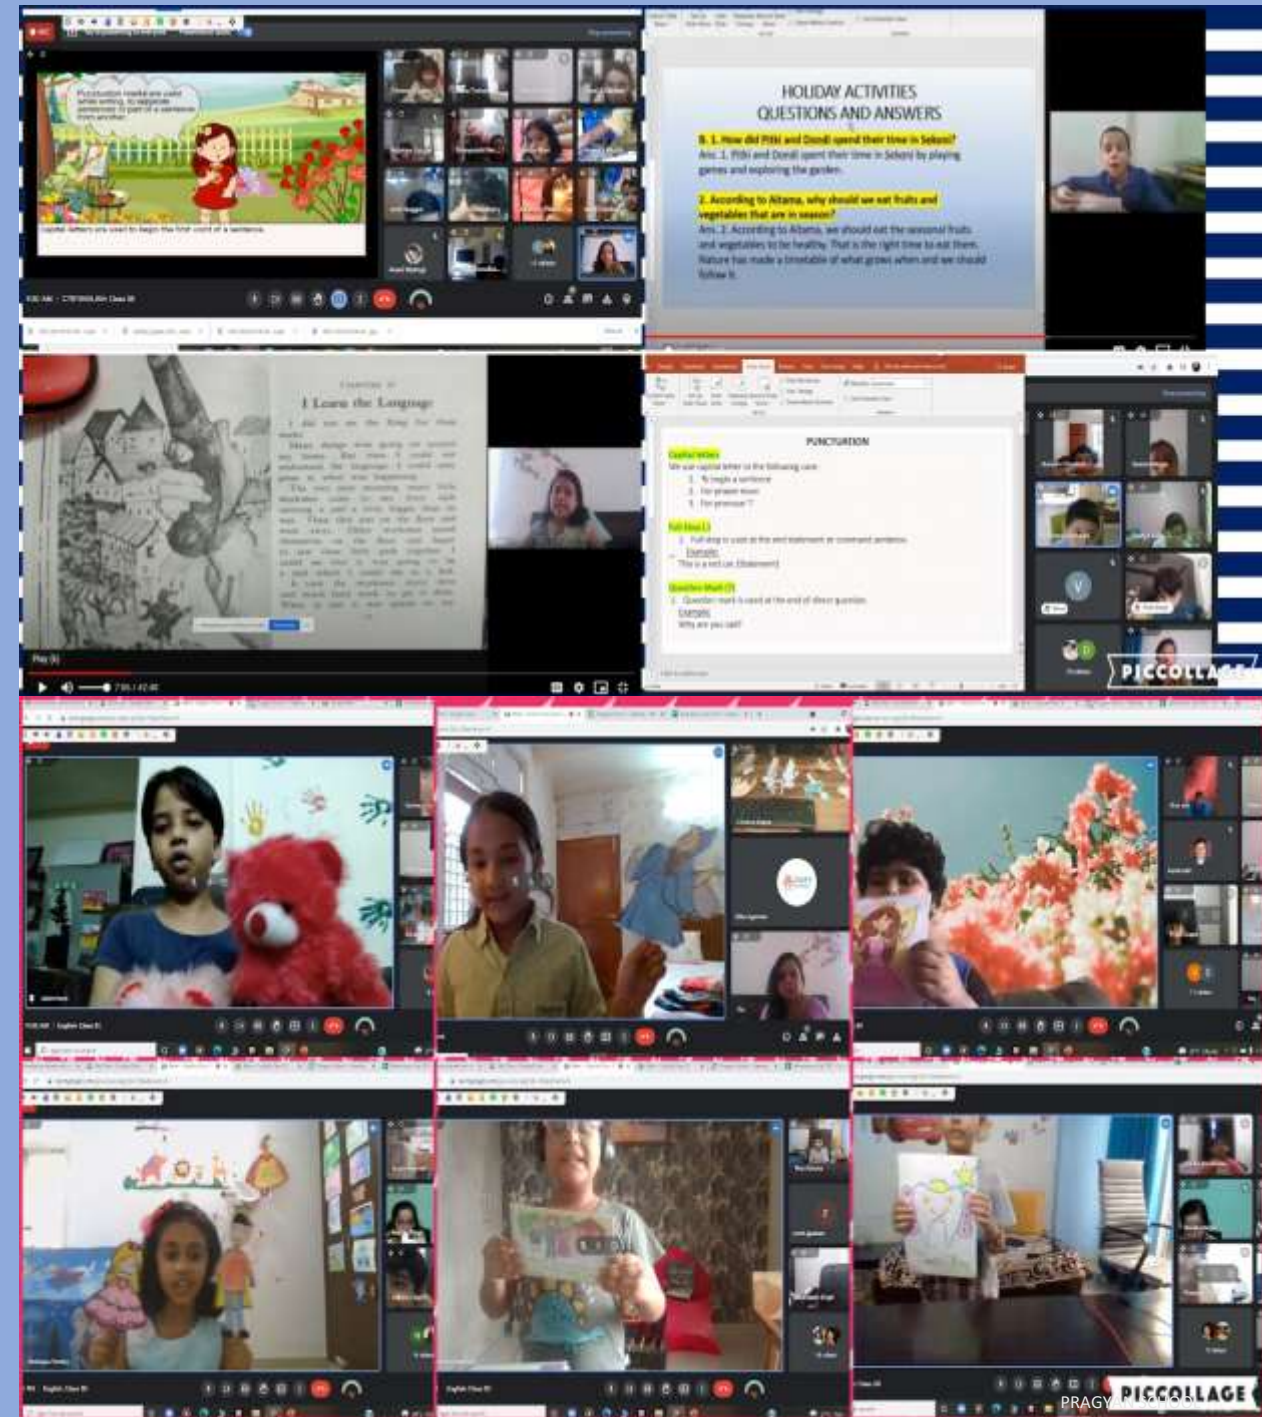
Punctuation marks are used while writing to separate one part of a sentence from another.

Capital letters are used to begin the first word of a sentence.

HOLIDAY ACTIVITIES
QUESTIONS AND ANSWERS

Q. 1. How did Pitki and Dondi spend their time in Sekoni?
Ans. 1. Pitki and Dondi spent their time in Sekoni by playing games and exploring the garden.

2. According to Aitama, why should we eat fruits and vegetables that are in season?
Ans. 2. According to Aitama, we should eat the seasonal fruits and vegetables to be healthy. That is the right time to eat them. Nature has made a timetable of what grows when and we should follow it.

I Learn the Language

PUNCTUATION
Capital letters
We use capital letter in the following case:
1. To begin a sentence
2. For proper noun
3. For pronoun "I"
Full Stop (.)
1. Full stop is used at the end statement or command sentence.
Example:
This is a red car. (Statement)
Question Mark (?)
1. Question mark is used at the end of direct question.
Example:
Why are you sad?

PICCOLLAGE

PICCOLLAGE
PRAGY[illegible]